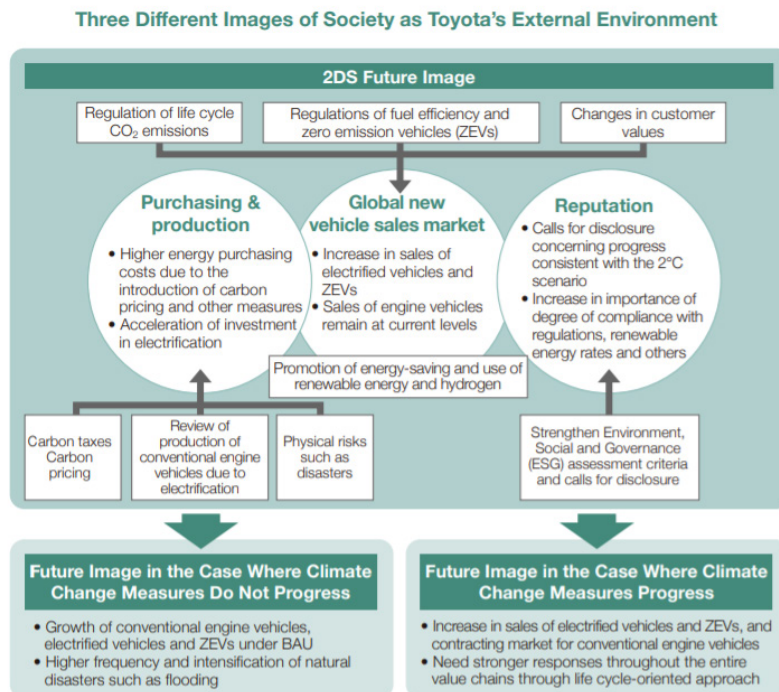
Three Different Images of Society as Toyota's External Environment

2DS Future Image

Regulation of life cycle $CO_2$ emissions

Regulations of fuel efficiency and zero emission vehicles (ZEVs)

Changes in customer values

Purchasing & production

• Higher energy purchasing costs due to the introduction of carbon pricing and other measures
• Acceleration of investment in electrification

Global new vehicle sales market

• Increase in sales of electrified vehicles and ZEVs
• Sales of engine vehicles remain at current levels

Reputation

• Calls for disclosure concerning progress consistent with the 2°C scenario
• Increase in importance of degree of compliance with regulations, renewable energy rates and others

Promotion of energy-saving and use of renewable energy and hydrogen

Carbon taxes Carbon pricing

Review of production of conventional engine vehicles due to electrification

Physical risks such as disasters

Strengthen Environment, Social and Governance (ESG) assessment criteria and calls for disclosure

Future Image in the Case Where Climate Change Measures Do Not Progress

• Growth of conventional engine vehicles, electrified vehicles and ZEVs under BAU
• Higher frequency and intensification of natural disasters such as flooding

Future Image in the Case Where Climate Change Measures Progress

• Increase in sales of electrified vehicles and ZEVs, and contracting market for conventional engine vehicles
• Need stronger responses throughout the entire value chains through life cycle-oriented approach